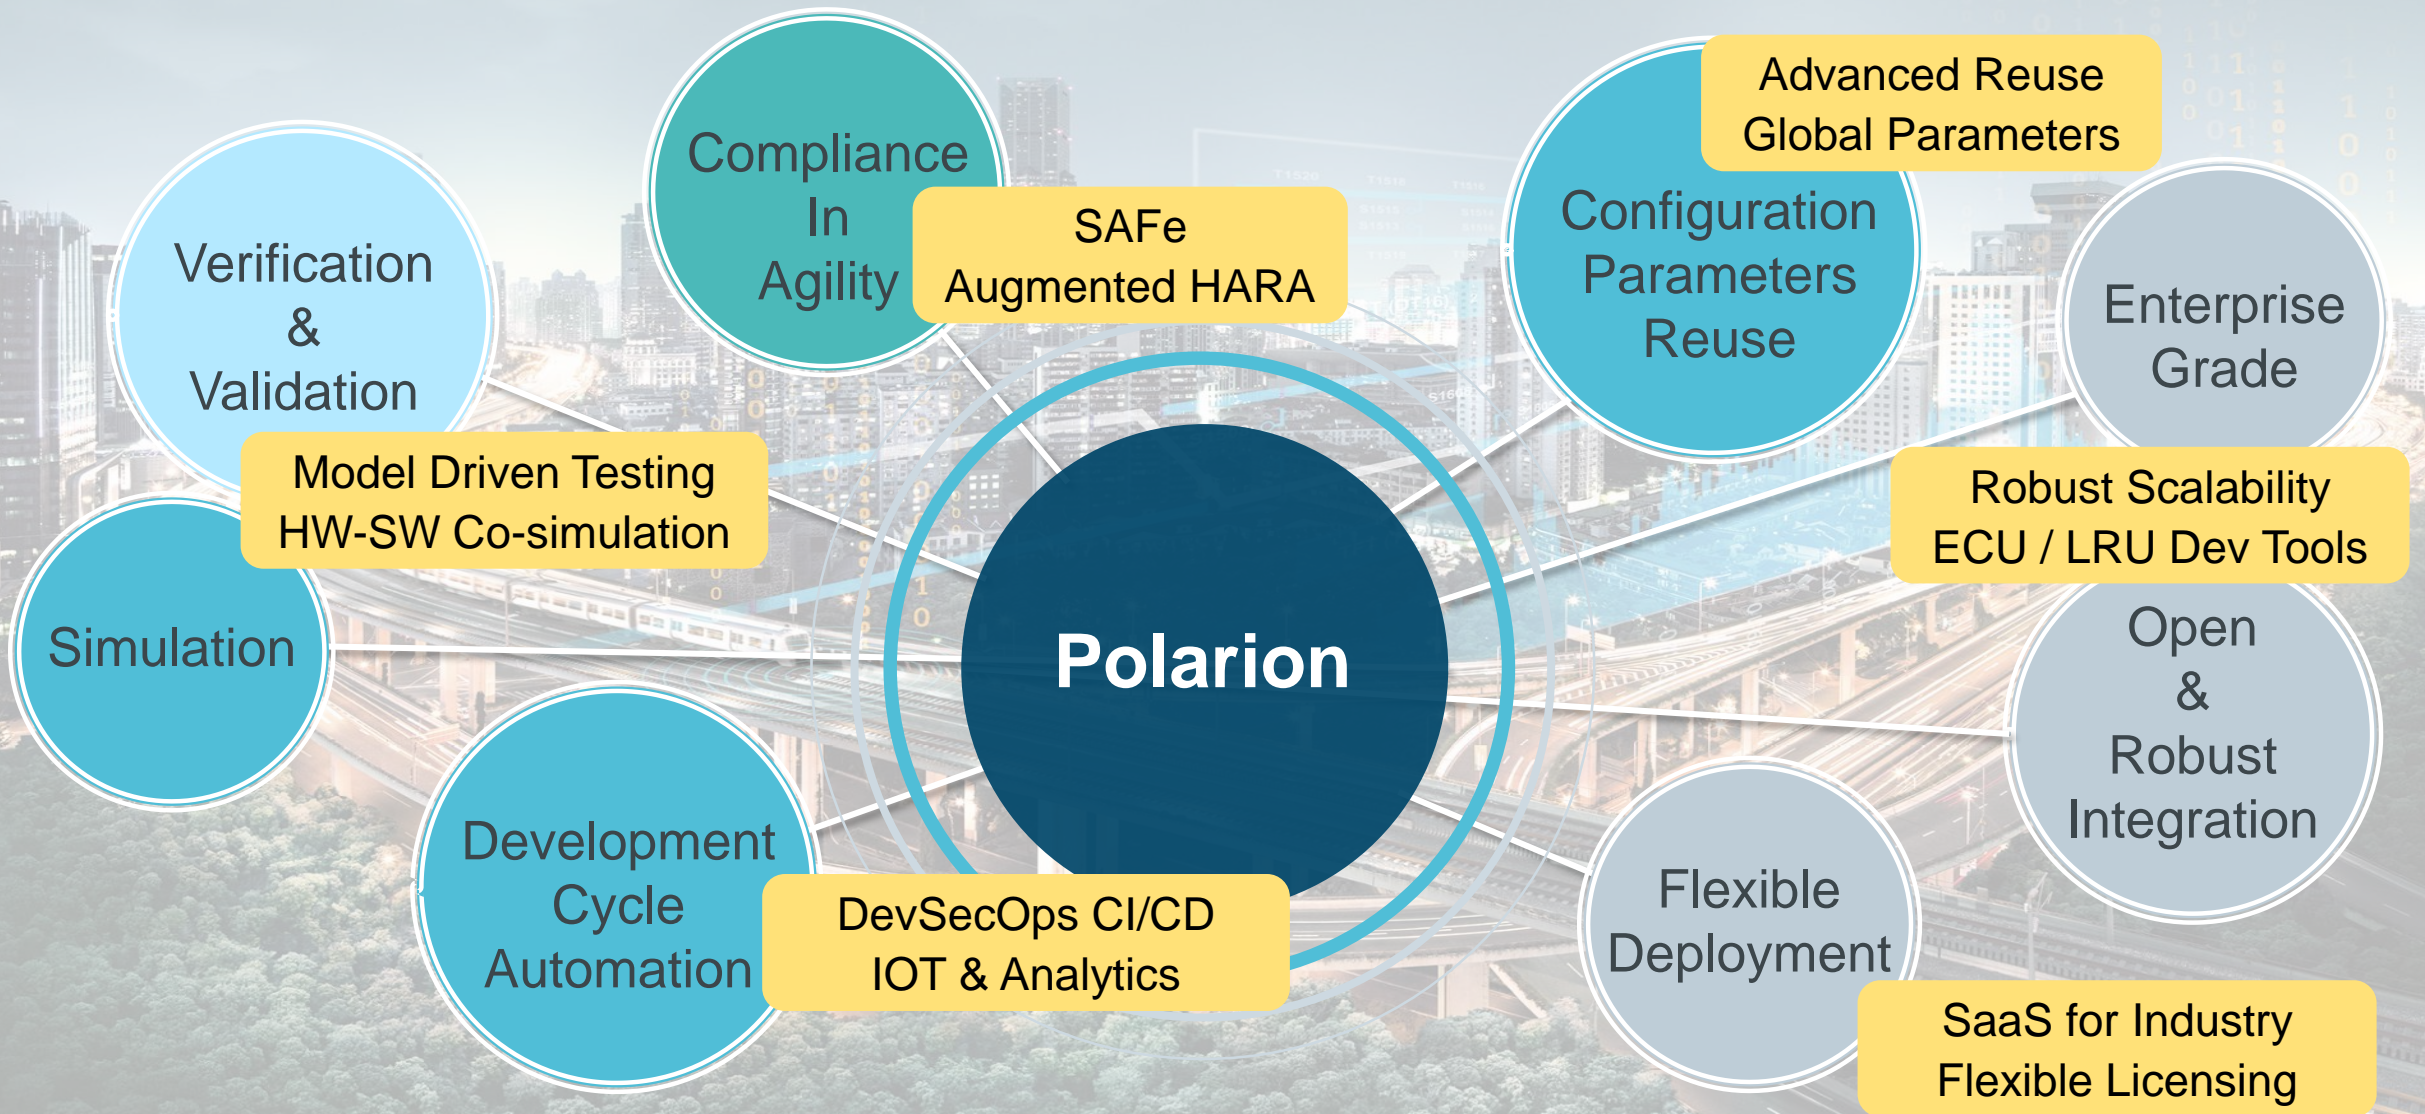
Compliance In Agility

SAFe
Augmented HARA

Advanced Reuse
Global Parameters

Configuration Parameters Reuse

Verification & Validation

Enterprise Grade

Model Driven Testing
HW-SW Co-simulation

Robust Scalability
ECU / LRU Dev Tools

Simulation

Polarion

Open & Robust Integration

Development Cycle Automation

DevSecOps CI/CD
IOT & Analytics

Flexible Deployment

SaaS for Industry
Flexible Licensing